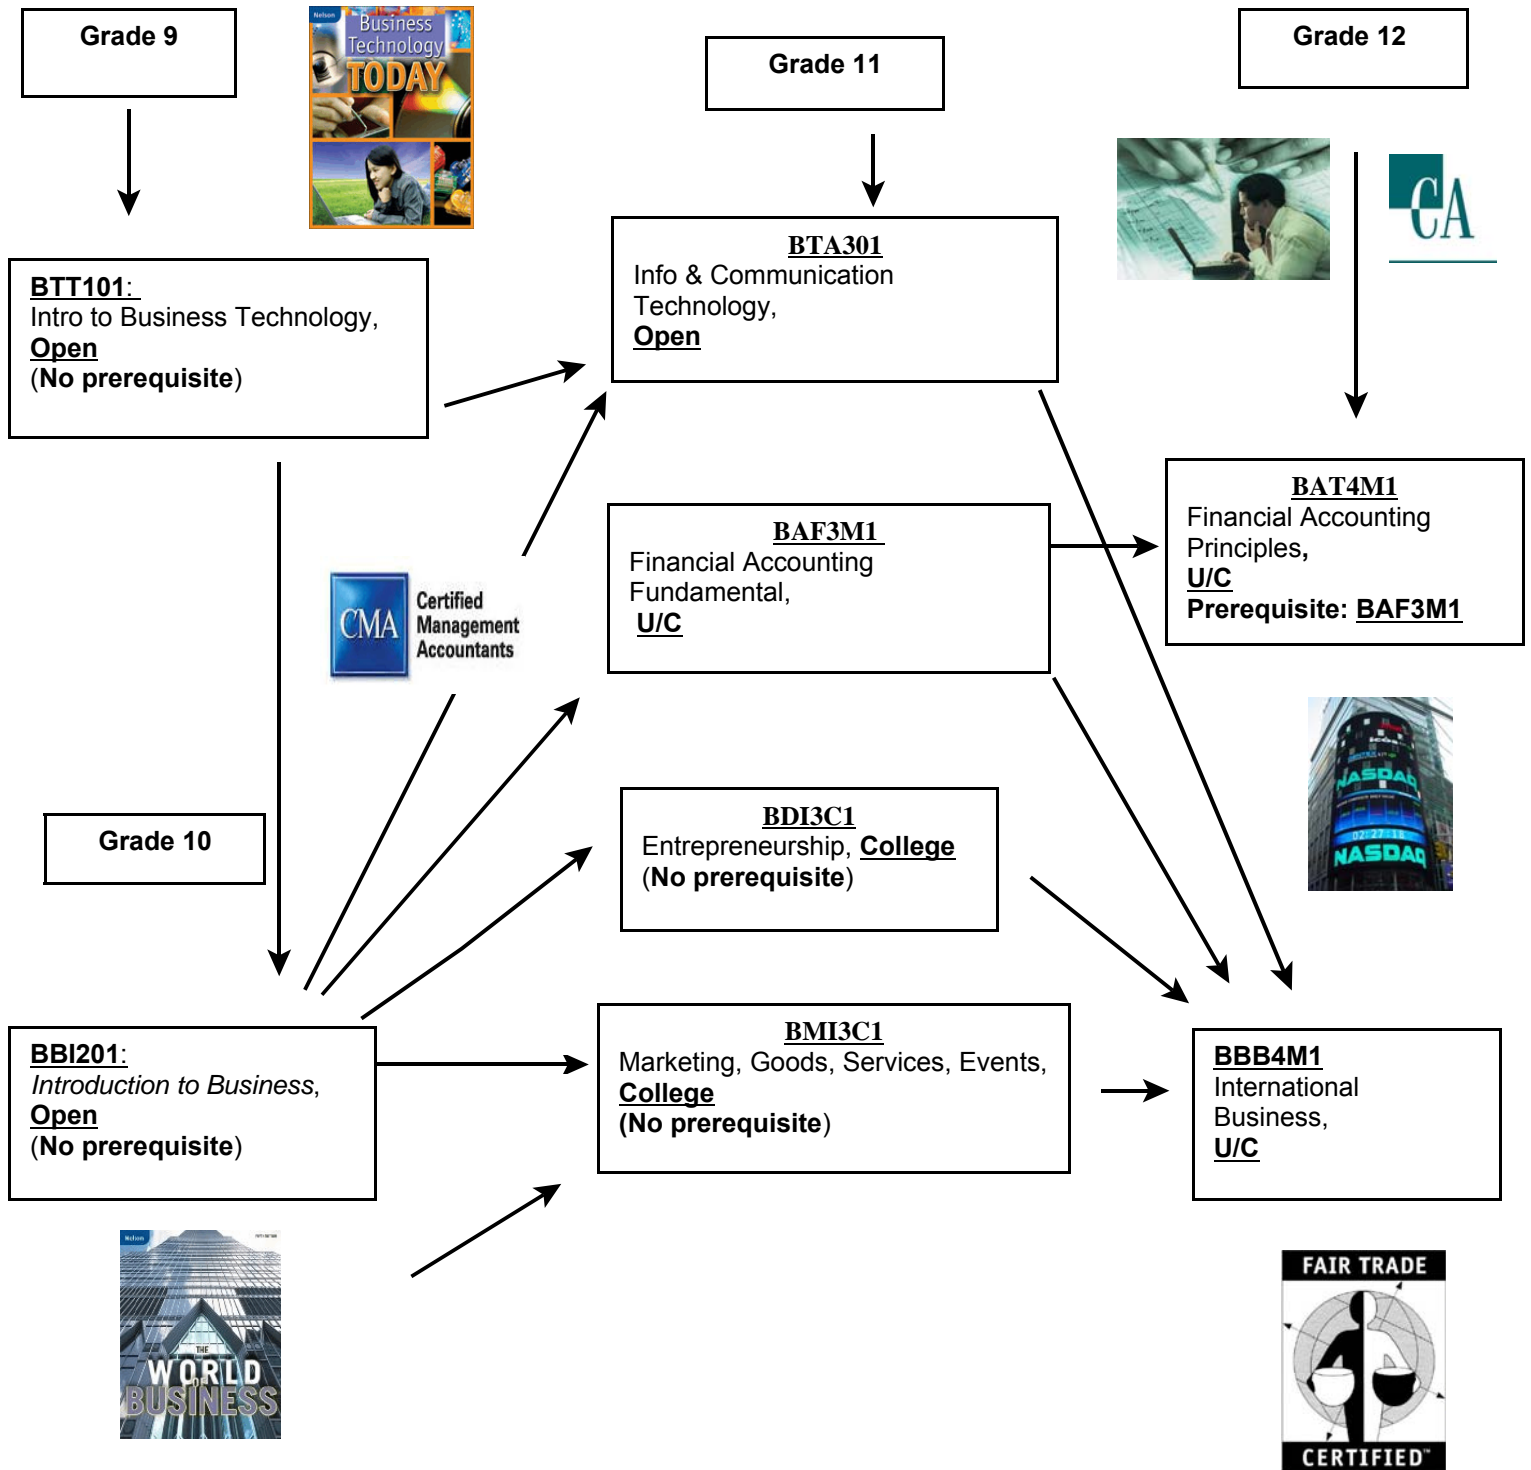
Grade 9

Nelson
Business Technology TODAY

Grade 11

Grade 12

CA

BTT101:
Intro to Business Technology,
Open
(No prerequisite)

BTA301
Info & Communication Technology,
Open

BAF3M1
Financial Accounting Fundamental,
U/C

BAT4M1
Financial Accounting Principles,
U/C
Prerequisite: BAF3M1

CMA Certified Management Accountants

NASDAQ

NASDAQ

Grade 10

BDI3C1
Entrepreneurship, College
(No prerequisite)

BBI201:
Introduction to Business,
Open
(No prerequisite)

BMI3C1
Marketing, Goods, Services, Events,
College
(No prerequisite)

BBB4M1
International Business,
U/C

Nelson
THE WORLD OF BUSINESS

FAIR TRADE
CERTIFIED™